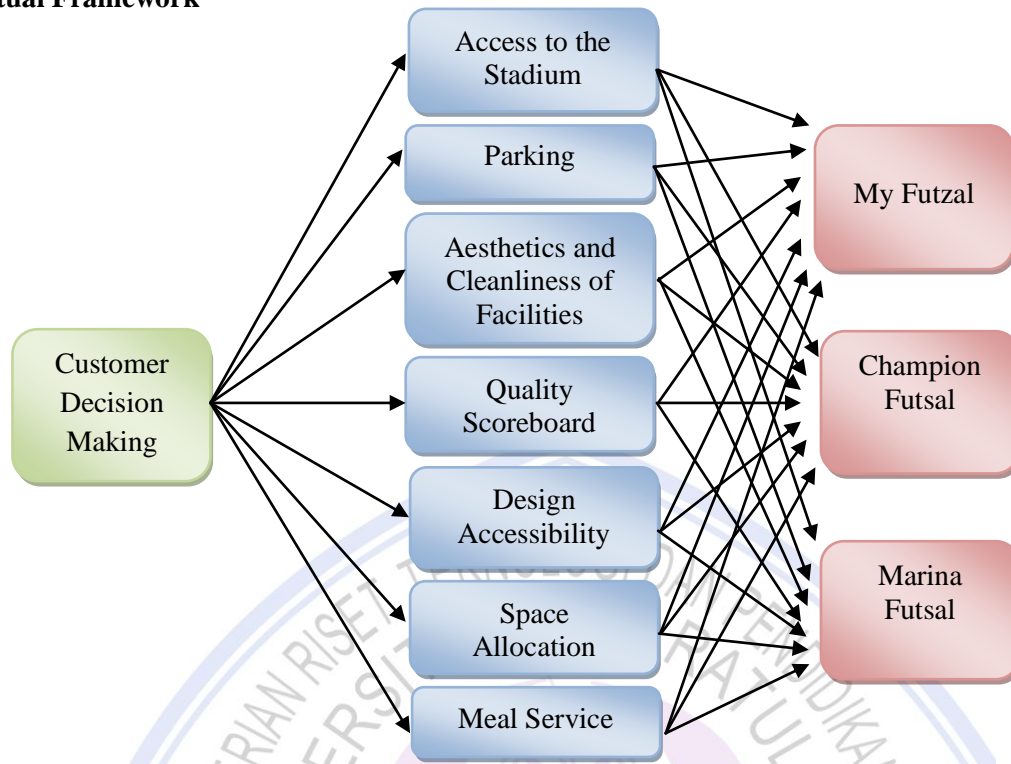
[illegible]tual Framework

Customer Decision Making

Access to the Stadium

Parking

Aesthetics and Cleanliness of Facilities

Quality Scoreboard

Design Accessibility

Space Allocation

Meal Service

My Futzal

Champion Futsal

Marina Futsal